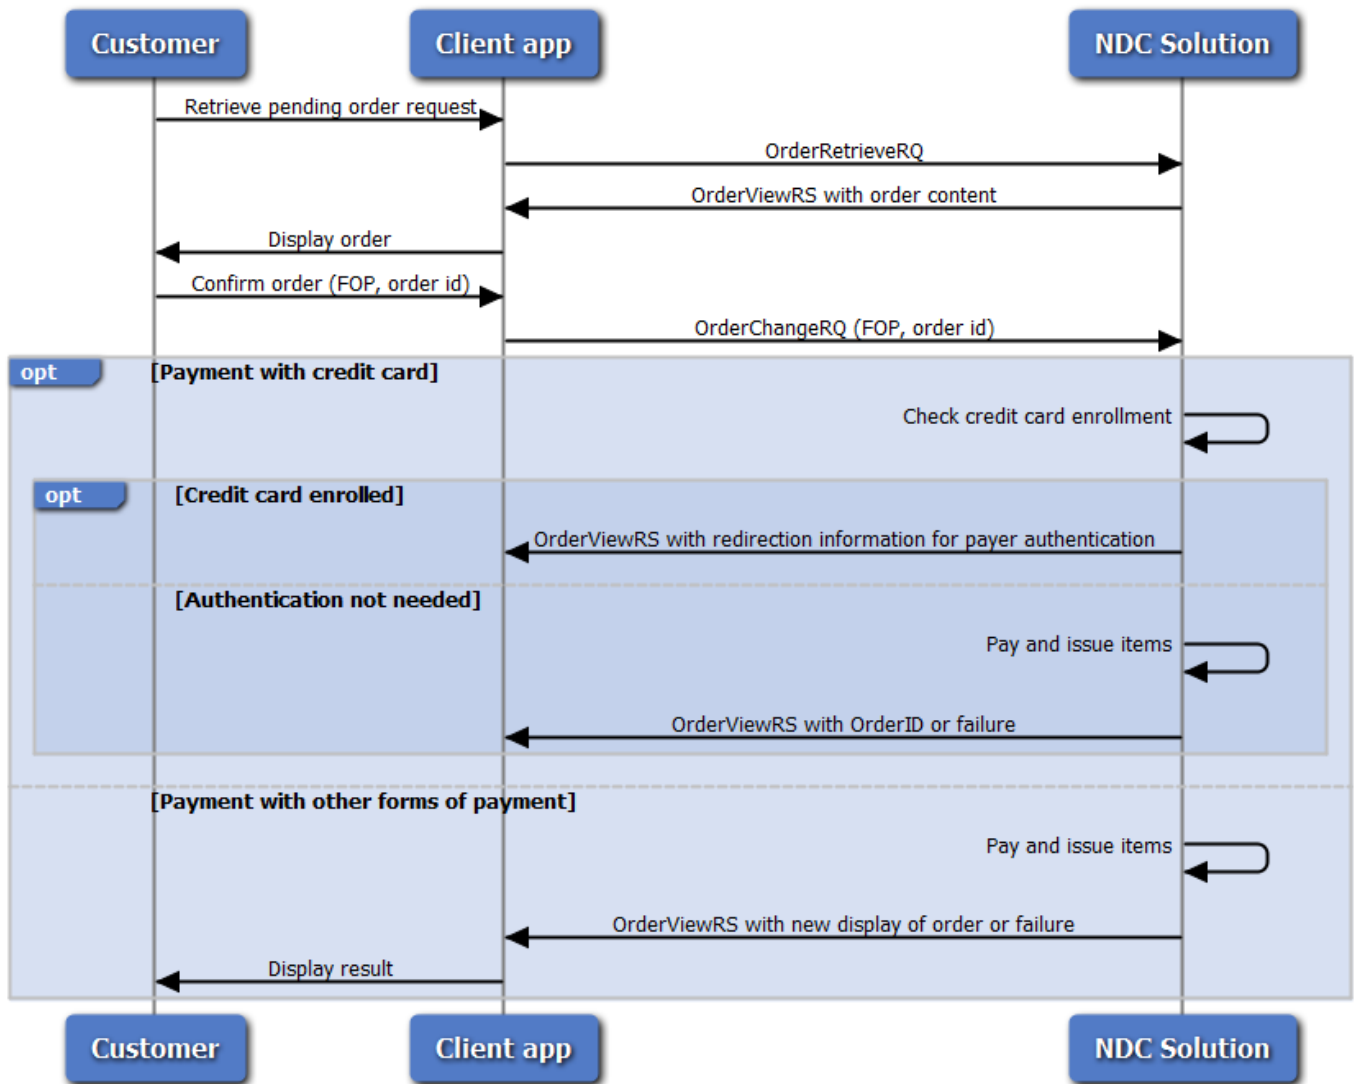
Customer

Client app

NDC Solution

Retrieve pending order request

OrderRetrieveRQ

OrderViewRS with order content

Display order

Confirm order (FOP, order id)

OrderChangeRQ (FOP, order id)

opt

[Payment with credit card]

Check credit card enrollment

opt

[Credit card enrolled]

OrderViewRS with redirection information for payer authentication

[Authentication not needed]

Pay and issue items

OrderViewRS with OrderID or failure

[Payment with other forms of payment]

Pay and issue items

OrderViewRS with new display of order or failure

Display result

Customer

Client app

NDC Solution